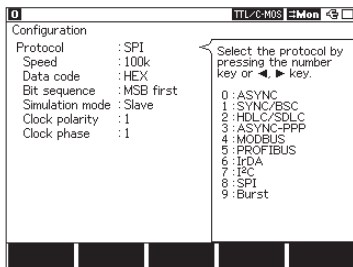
0 TTL/C-MOS Mon

Configuration

Protocol : SPI
Speed : 100k
Data code : HEX
Bit sequence : MSB first
Simulation mode : Slave
Clock polarity : 1
Clock phase : 1

Select the protocol by pressing the number key or ◀, ▶ key.

0 : ASYNC
1 : SYNC/BSC
2 : HDLC/SDLC
3 : ASYNC-PPP
4 : MODBUS
5 : PROFIBUS
6 : IrDA
7 : I²C
8 : SPI
9 : Burst